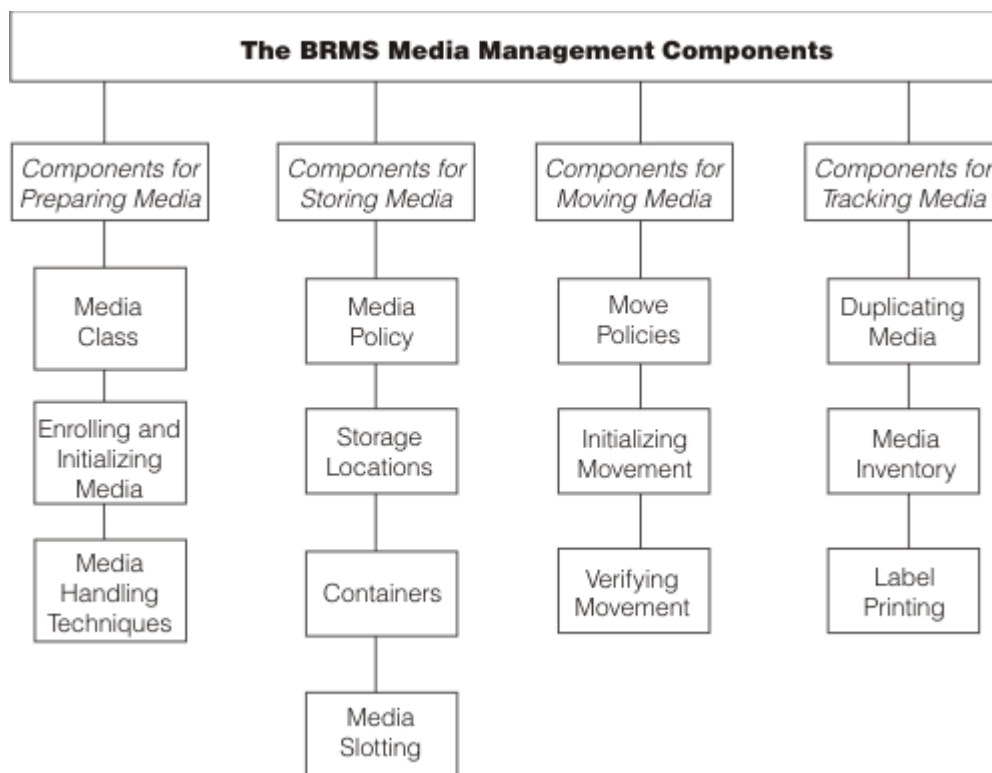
The BRMS Media Management Components

Components for Preparing Media

Media Class

Enrolling and Initializing Media

Media Handling Techniques

Components for Storing Media

Media Policy

Storage Locations

Containers

Media Slotting

Components for Moving Media

Move Policies

Initializing Movement

Verifying Movement

Components for Tracking Media

Duplicating Media

Media Inventory

Label Printing